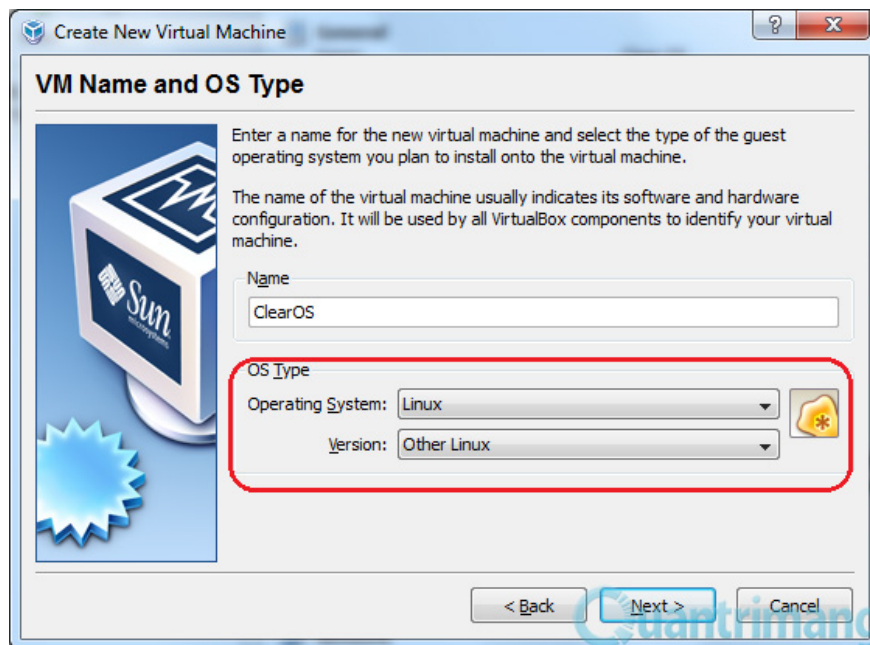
Create New Virtual Machine

?

X

VM Name and OS Type

Sun microsystems

Enter a name for the new virtual machine and select the type of the guest operating system you plan to install onto the virtual machine.

The name of the virtual machine usually indicates its software and hardware configuration. It will be used by all VirtualBox components to identify your virtual machine.

Name

ClearOS

OS Type

Operating System: Linux

Version: Other Linux

< Back

Next >

Cancel

Quantrimang